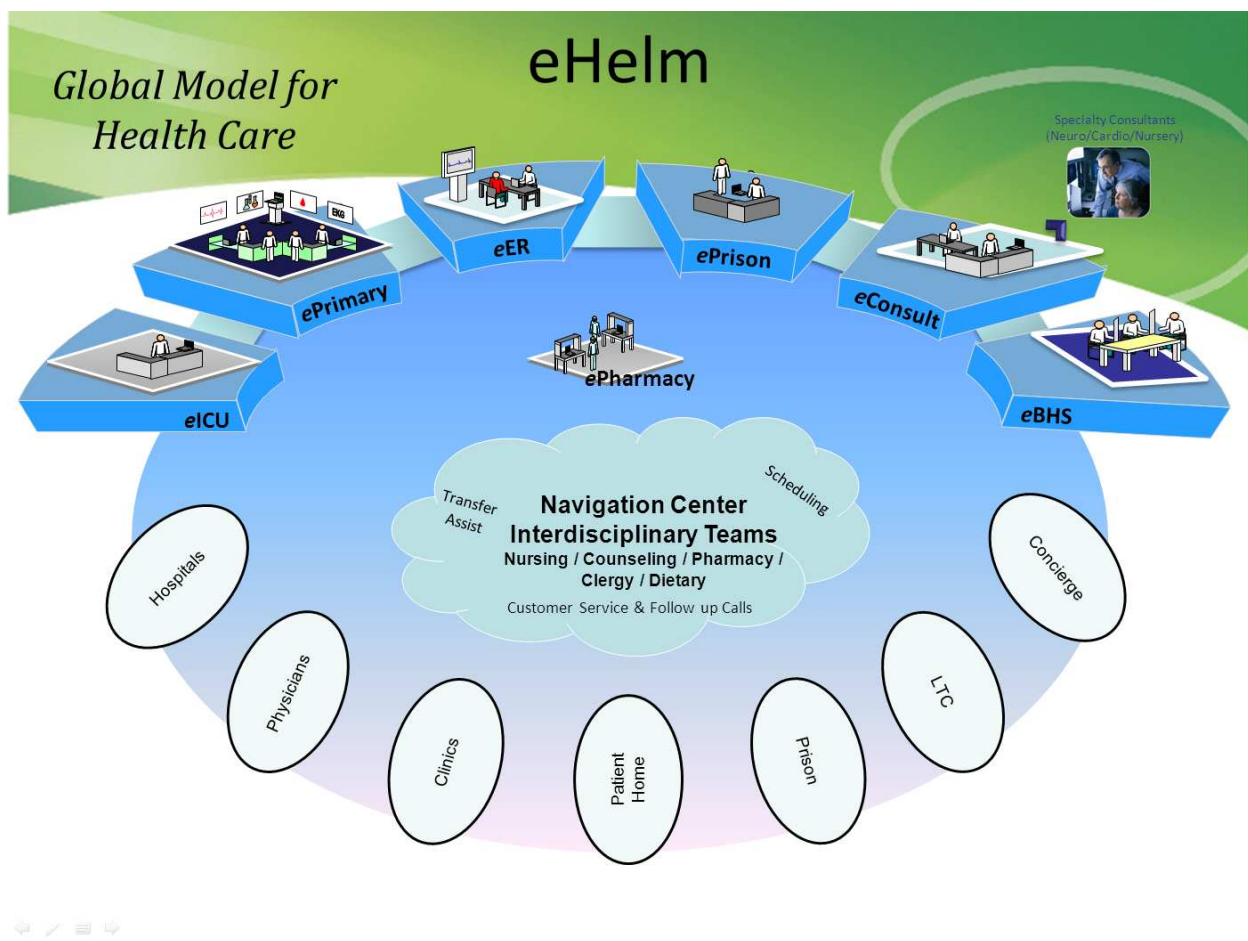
eHelm

Global Model for Health Care

Specialty Consultants (Neuro/Cardio/Nursery)

EKG

eER

ePrison

ePrimary

eConsult

eICU

ePharmacy

eBHS

Transfer Assist

Scheduling

Navigation Center
Interdisciplinary Teams
Nursing / Counseling / Pharmacy / Clergy / Dietary
Customer Service & Follow up Calls

Hospitals

Physicians

Clinics

Patient Home

Prison

LTC

Concierge